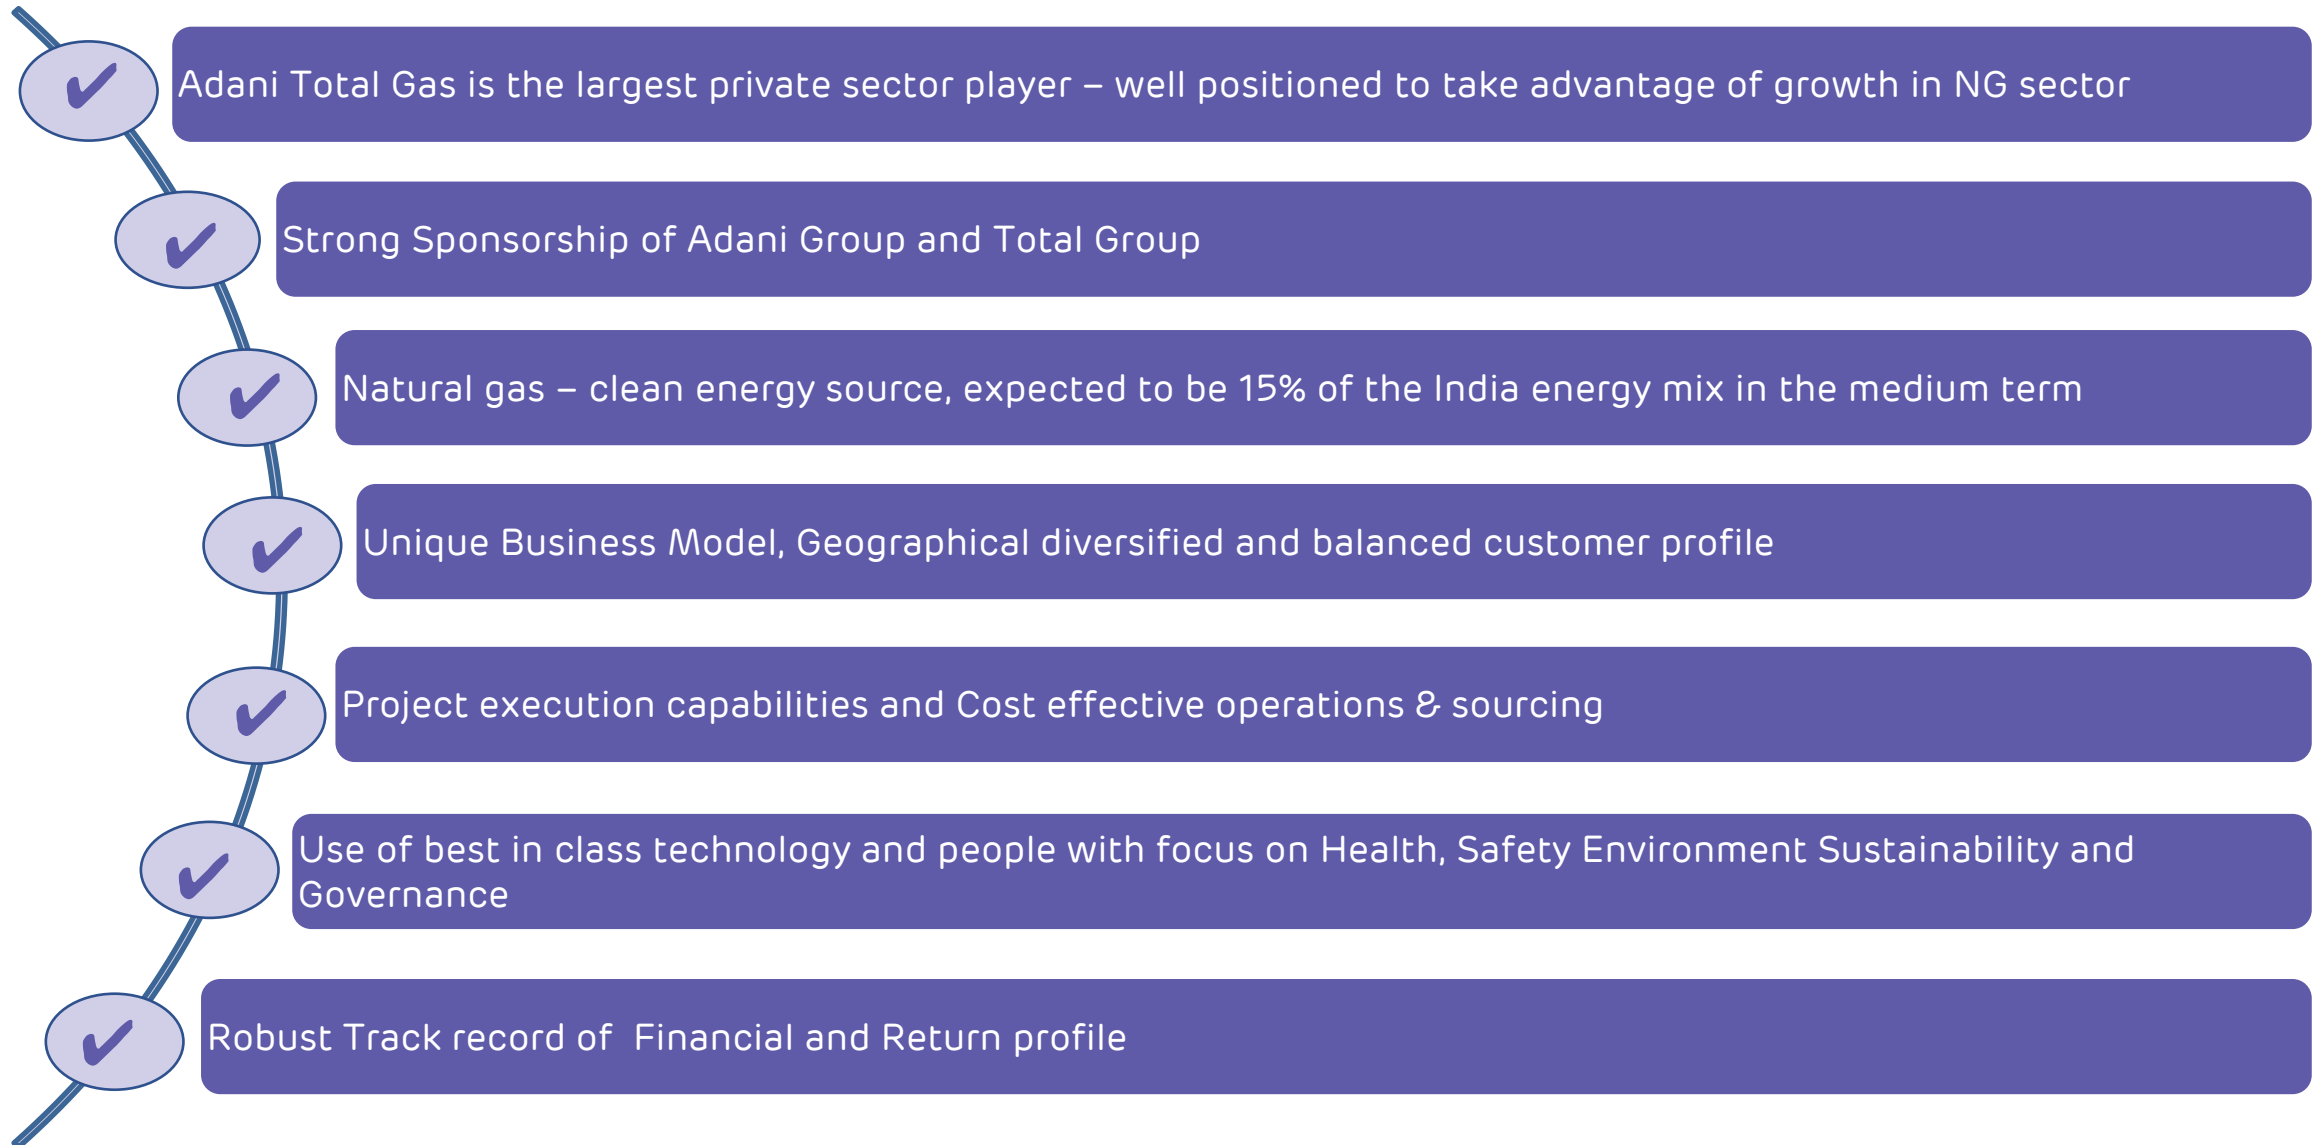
✓ Adani Total Gas is the largest private sector player – well positioned to take advantage of growth in NG sector

✓ Strong Sponsorship of Adani Group and Total Group

✓ Natural gas – clean energy source, expected to be 15% of the India energy mix in the medium term

✓ Unique Business Model, Geographical diversified and balanced customer profile

✓ Project execution capabilities and Cost effective operations & sourcing

✓ Use of best in class technology and people with focus on Health, Safety Environment Sustainability and Governance

✓ Robust Track record of Financial and Return profile